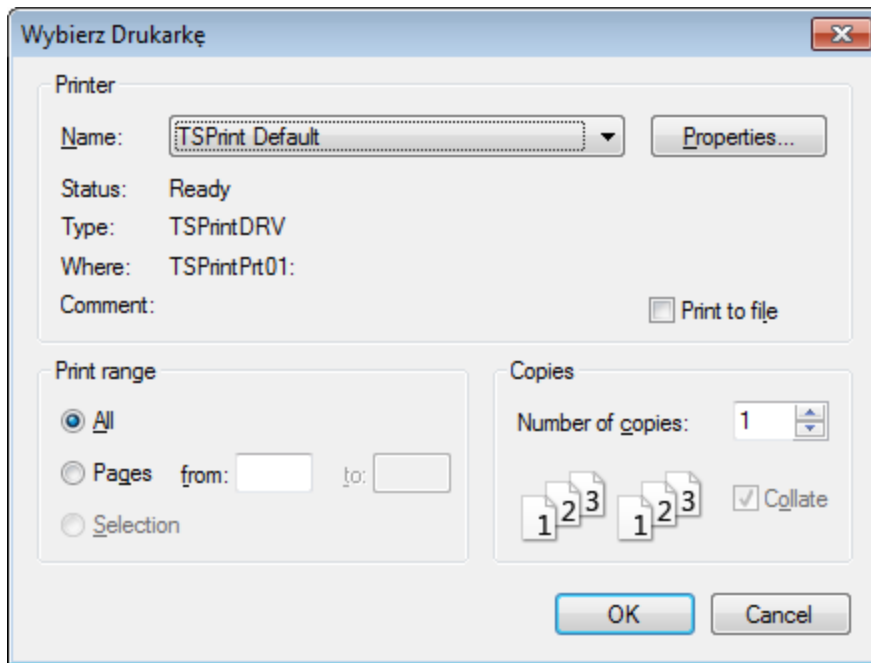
Wybierz Drukarkę

Printer

Name: TSPrint Default

Properties...

Status: Ready

Type: TSPrintDRV

Where: TSPrintPrt01:

Comment:

Print to file

Print range

All

Pages from: to:

Selection

Copies

Number of copies: 1

1 2 3 1 2 3

Collate

OK

Cancel